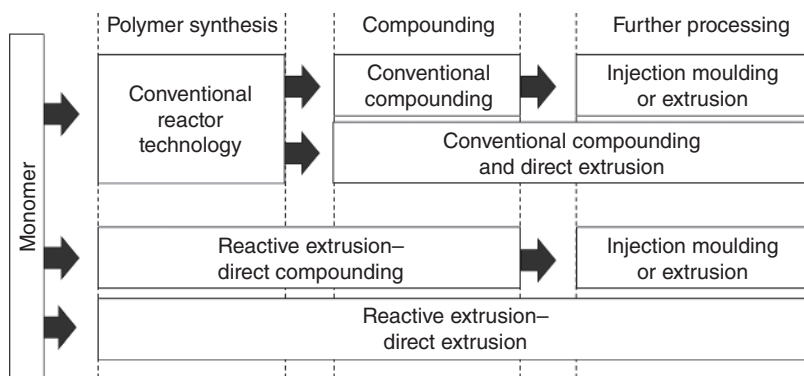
Polymer synthesis

Compounding

Further processing

Monomer

Conventional reactor technology

Conventional compounding

Injection moulding or extrusion

Conventional compounding and direct extrusion

Reactive extrusion–direct compounding

Injection moulding or extrusion

Reactive extrusion–direct extrusion